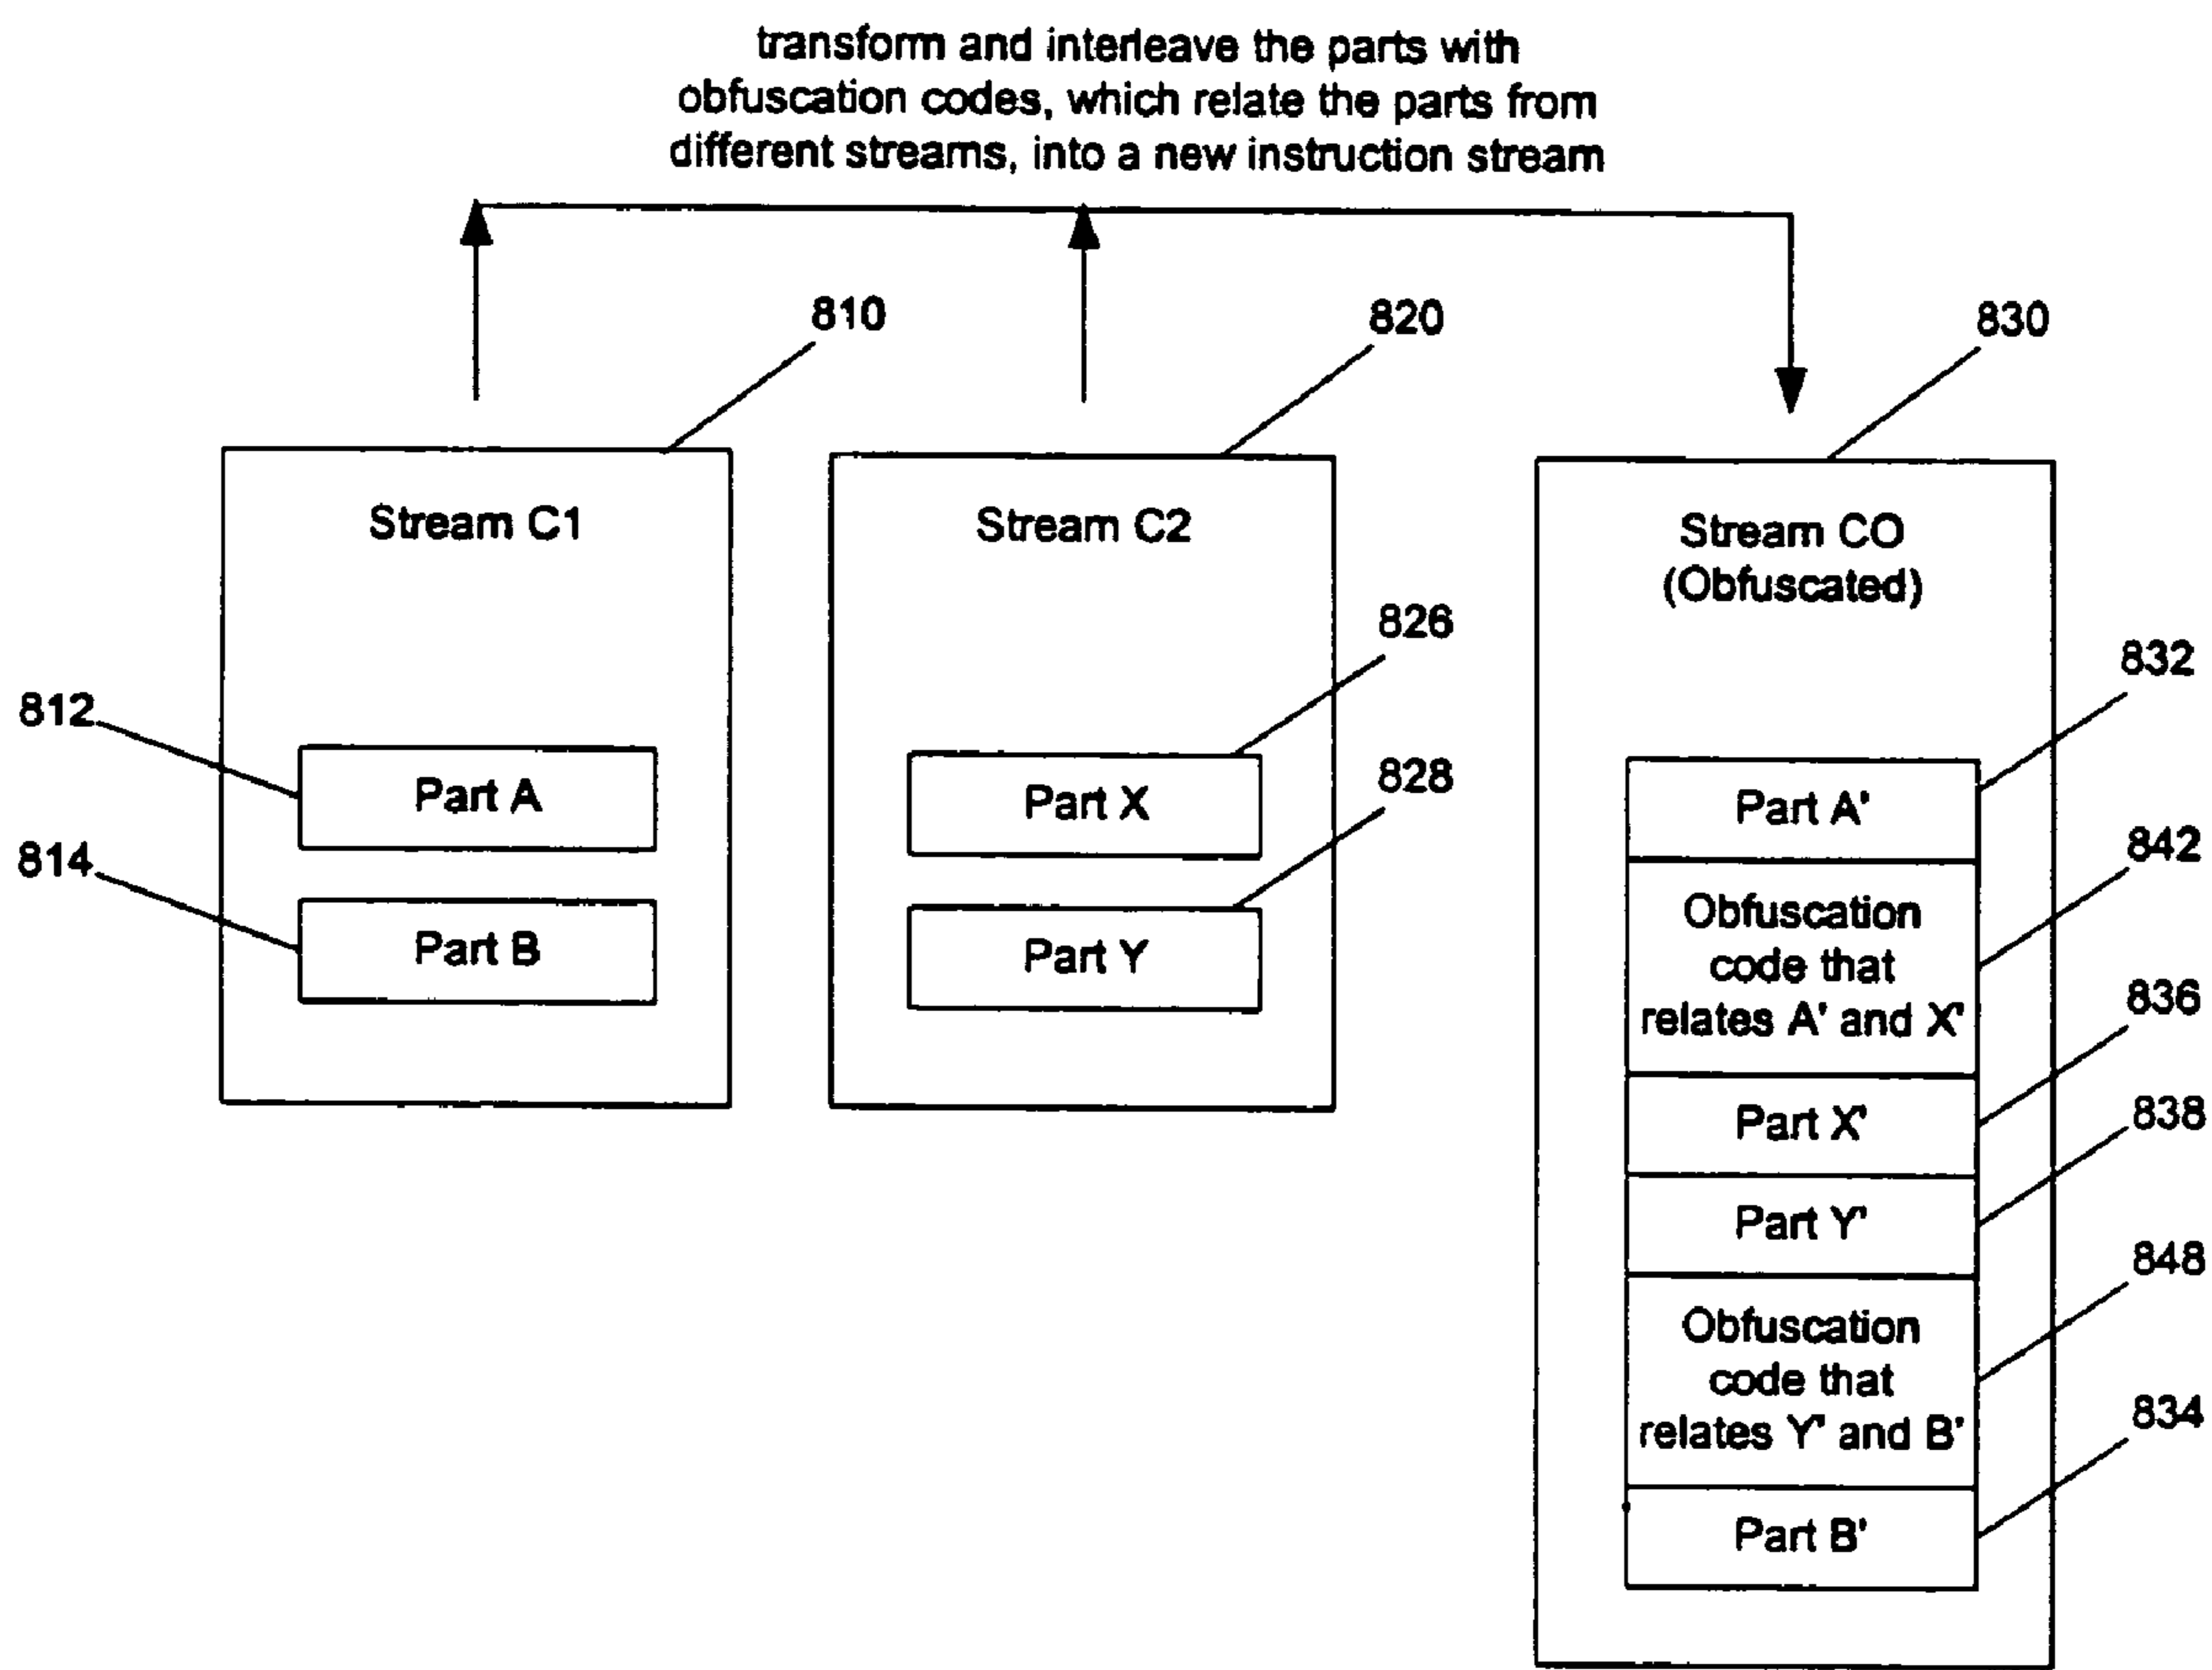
transform and interleave the parts with obfuscation codes, which relate the parts from different streams, into a new instruction stream

810

820

830

Stream C1

Stream C2

Stream CO (Obfuscated)

826

832

812

Part A

Part X

828

Part A'

842

814

Part B

Part Y

Obfuscation code that relates A' and X'

836

Part X'

838

Part Y'

848

Obfuscation code that relates Y' and B'

834

Part B'